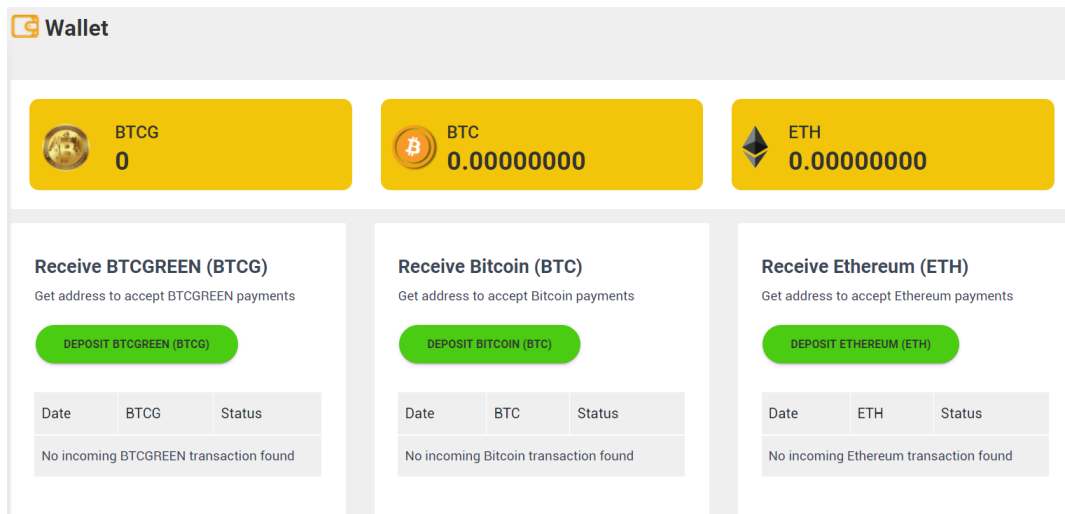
Wallet

BTCG
0

BTC
0.00000000

ETH
0.00000000

Receive BTCGREEN (BTCG)

Get address to accept BTCGREEN payments

DEPOSIT BTCGREEN (BTCG)

| Date | BTCG | Status |
|---|---|---|
| No incoming BTCGREEN transaction found | | |

Receive Bitcoin (BTC)

Get address to accept Bitcoin payments

DEPOSIT BITCOIN (BTC)

| Date | BTC | Status |
|---|---|---|
| No incoming Bitcoin transaction found | | |

Receive Ethereum (ETH)

Get address to accept Ethereum payments

DEPOSIT ETHEREUM (ETH)

| Date | ETH | Status |
|---|---|---|
| No incoming Ethereum transaction found | | |